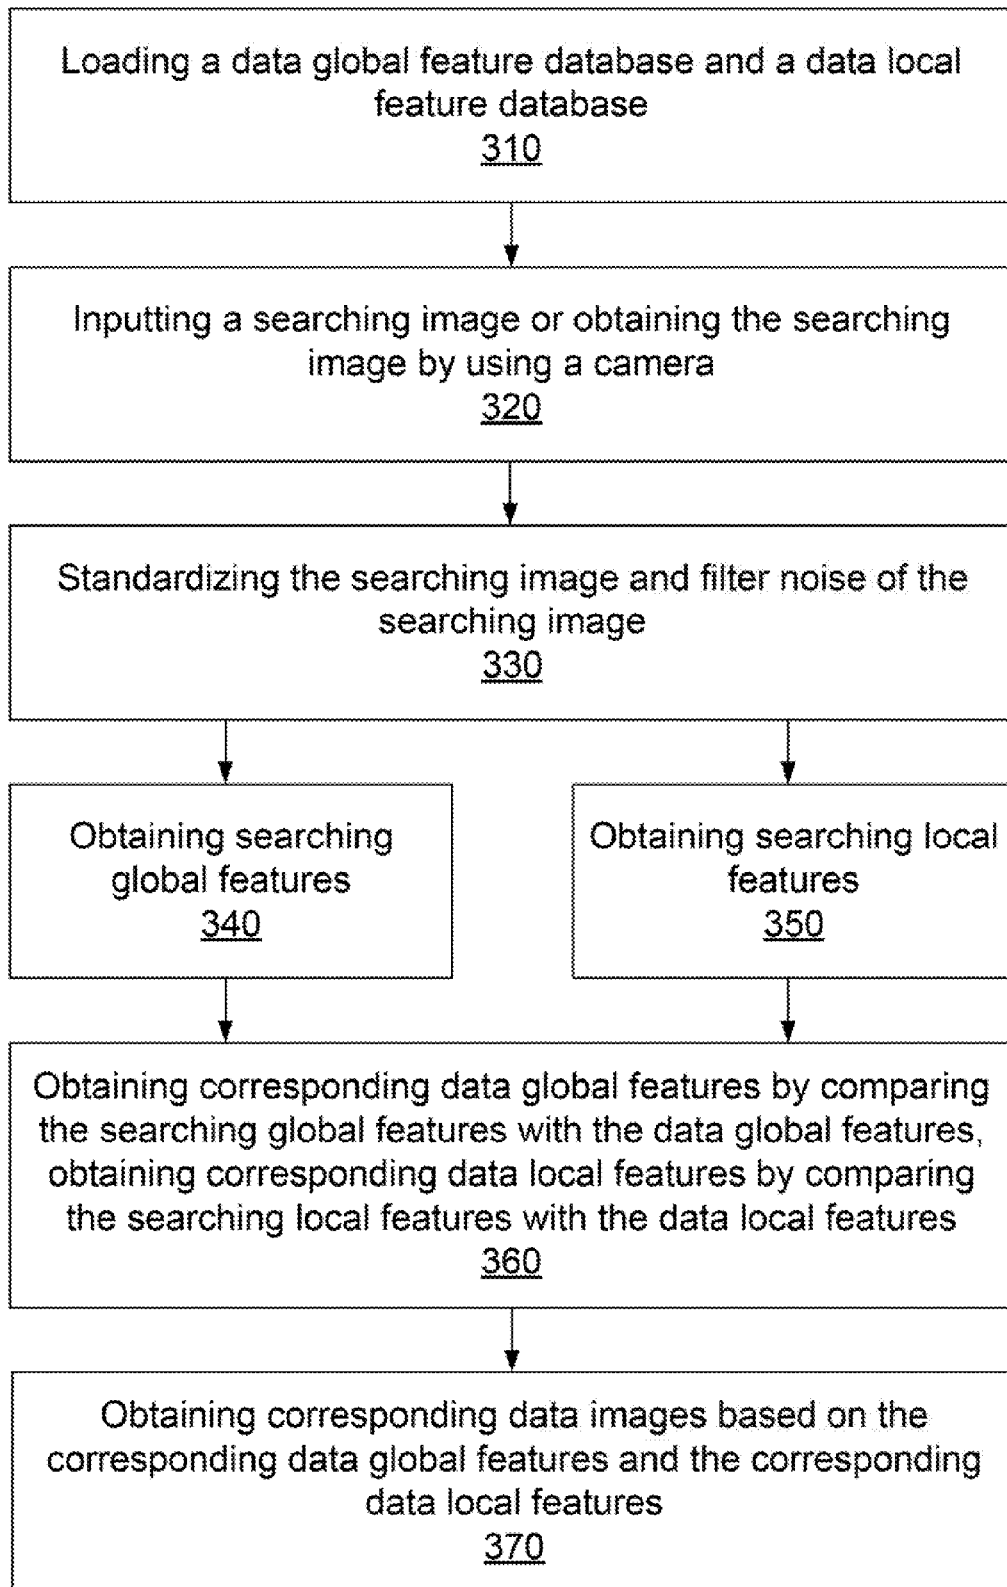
Loading a data global feature database and a data local feature database
310

Inputting a searching image or obtaining the searching image by using a camera
320

Standardizing the searching image and filter noise of the searching image
330

Obtaining searching global features
340

Obtaining searching local features
350

Obtaining corresponding data global features by comparing the searching global features with the data global features, obtaining corresponding data local features by comparing the searching local features with the data local features
360

Obtaining corresponding data images based on the corresponding data global features and the corresponding data local features
370